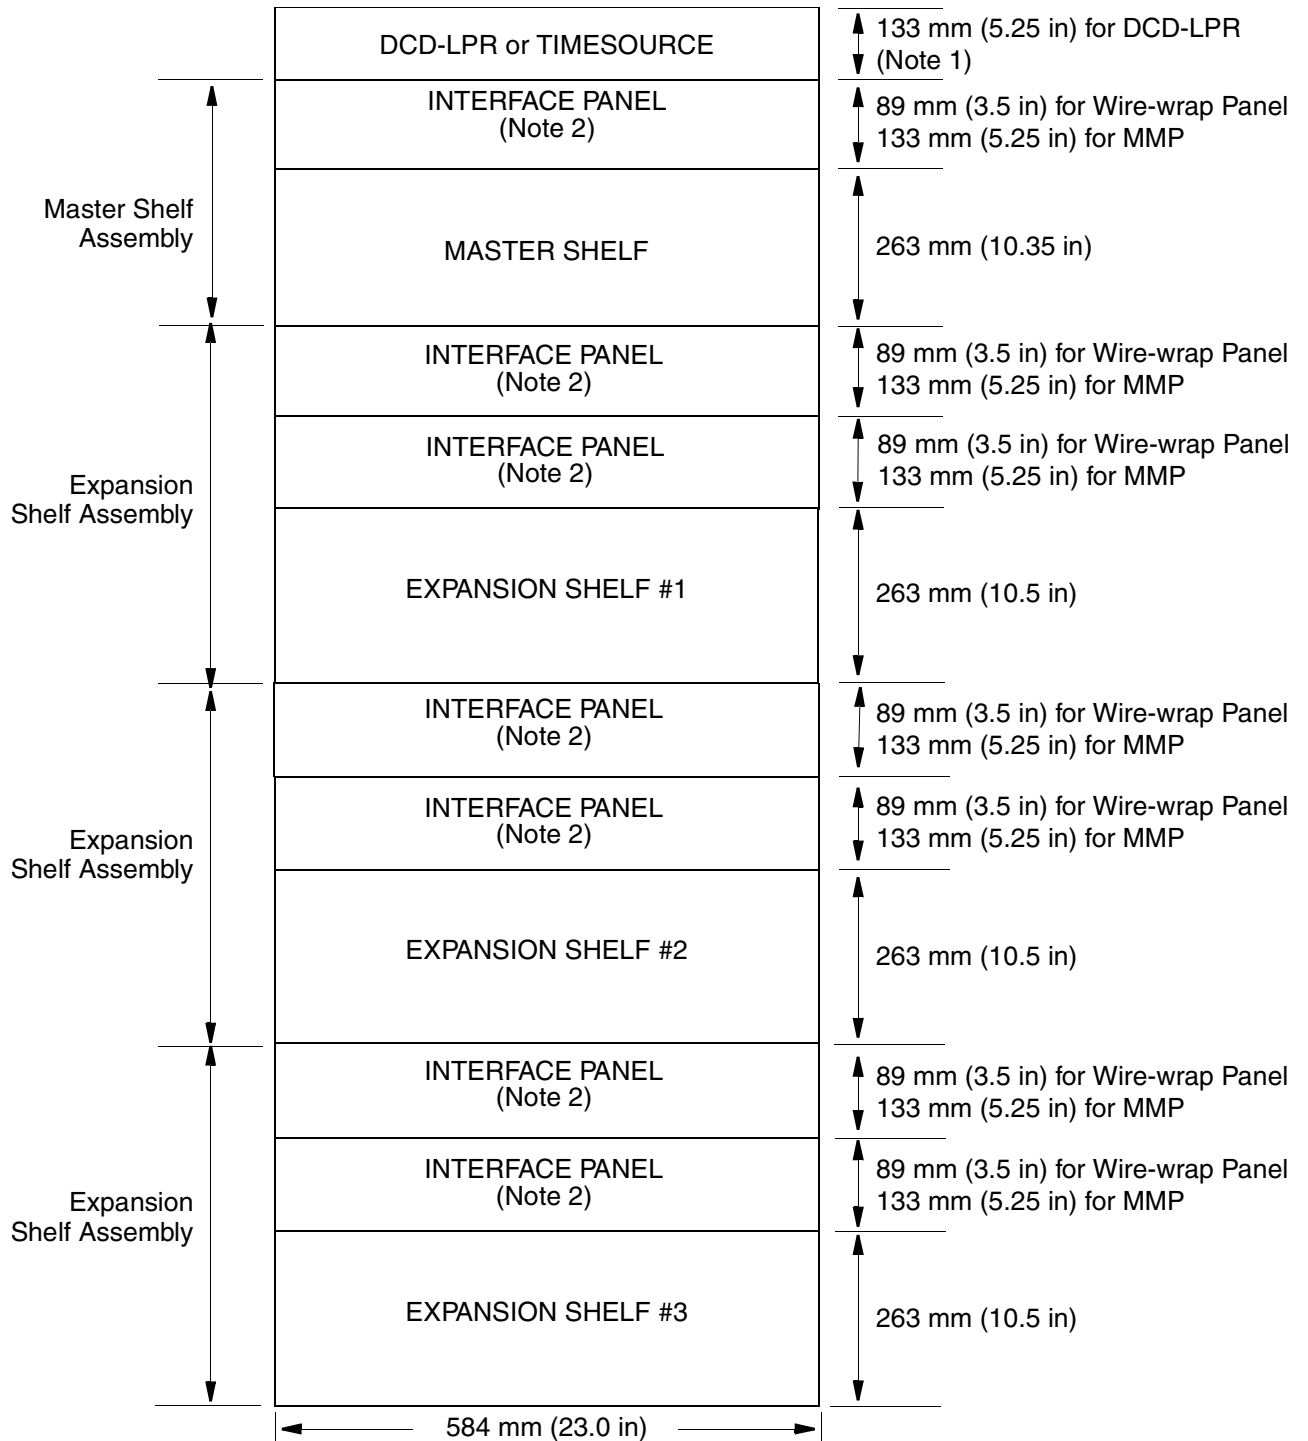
DCD-LPR or TIMESOURCE
133 mm (5.25 in) for DCD-LPR (Note 1)

Master Shelf Assembly

INTERFACE PANEL (Note 2)
89 mm (3.5 in) for Wire-wrap Panel
133 mm (5.25 in) for MMP

MASTER SHELF
263 mm (10.35 in)

Expansion Shelf Assembly

INTERFACE PANEL (Note 2)
89 mm (3.5 in) for Wire-wrap Panel
133 mm (5.25 in) for MMP

INTERFACE PANEL (Note 2)
89 mm (3.5 in) for Wire-wrap Panel
133 mm (5.25 in) for MMP

EXPANSION SHELF #1
263 mm (10.5 in)

Expansion Shelf Assembly

INTERFACE PANEL (Note 2)
89 mm (3.5 in) for Wire-wrap Panel
133 mm (5.25 in) for MMP

INTERFACE PANEL (Note 2)
89 mm (3.5 in) for Wire-wrap Panel
133 mm (5.25 in) for MMP

EXPANSION SHELF #2
263 mm (10.5 in)

Expansion Shelf Assembly

INTERFACE PANEL (Note 2)
89 mm (3.5 in) for Wire-wrap Panel
133 mm (5.25 in) for MMP

INTERFACE PANEL (Note 2)
89 mm (3.5 in) for Wire-wrap Panel
133 mm (5.25 in) for MMP

EXPANSION SHELF #3
263 mm (10.5 in)

584 mm (23.0 in)